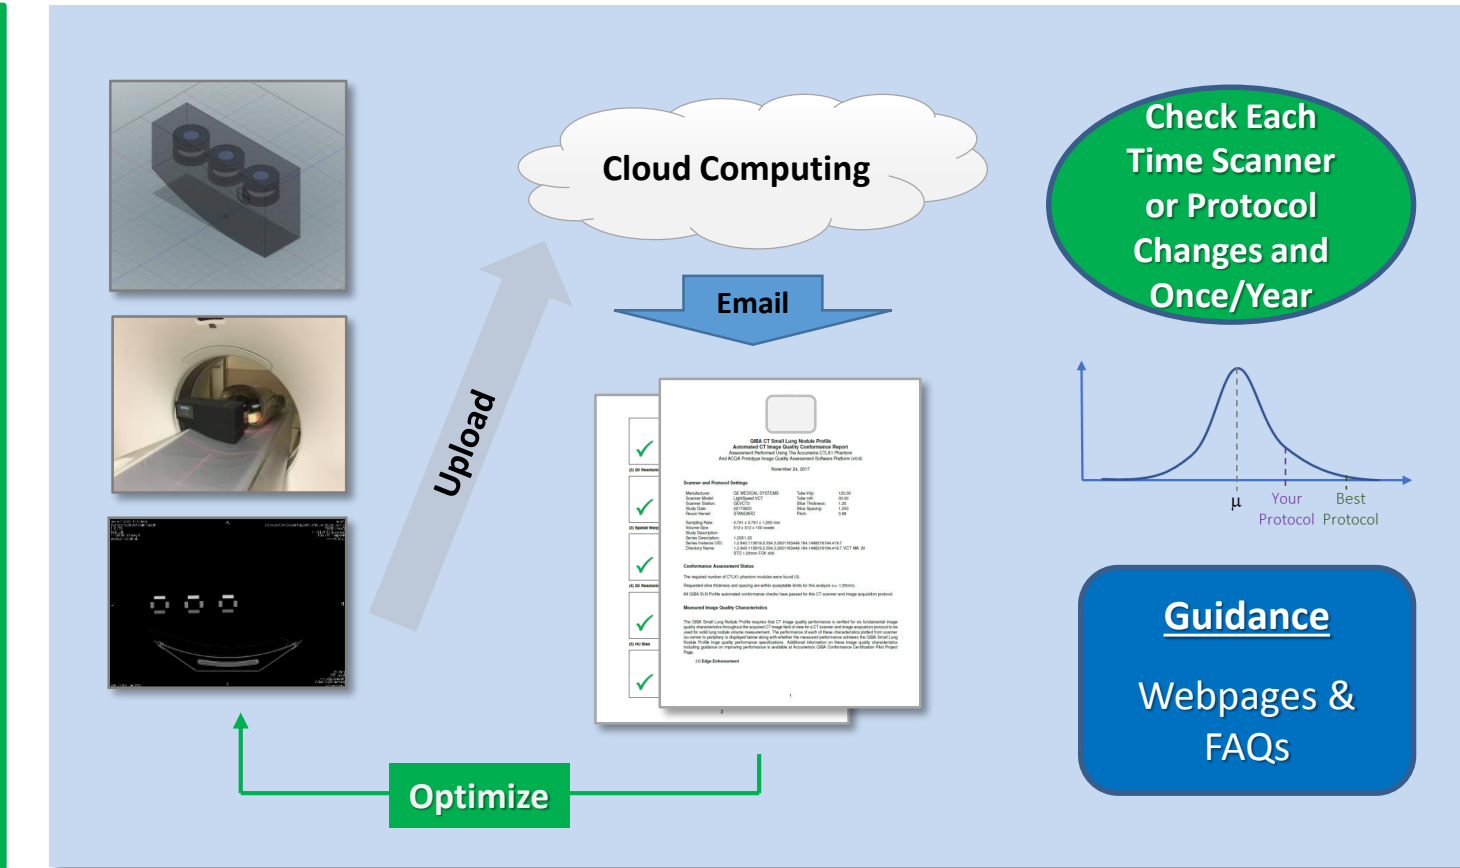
Cloud Computing

Check Each Time Scanner or Protocol Changes and Once/Year

Email

Upload

QIBA CT Small Lung Nodule Profile
Automated CT Image Quality Conformance Report

November 24, 2017

Scanner and Protocol Settings

Conformance Assessment Status

Measured Image Quality Characteristics

(1) Edge Enhancement

μ
Your Protocol
Best Protocol

Guidance

Webpages & FAQs

Optimize